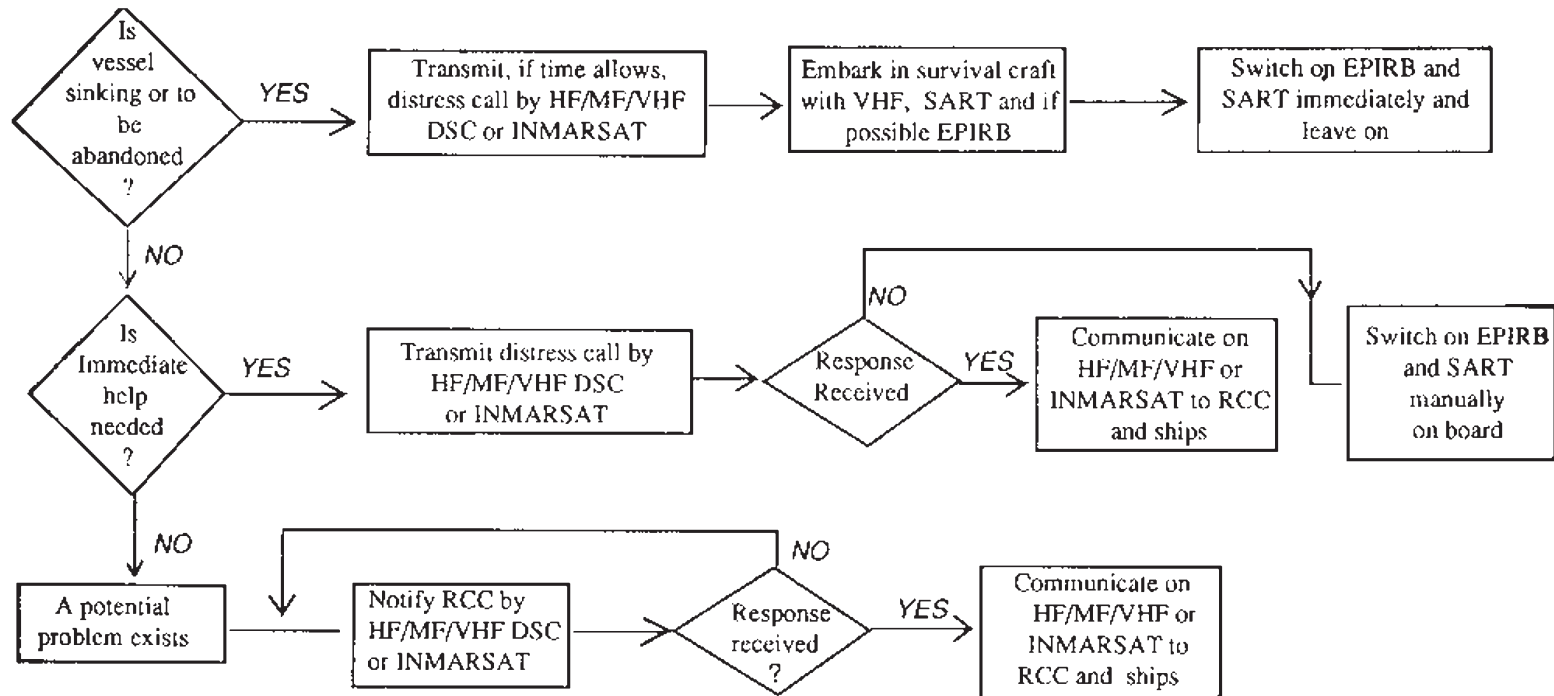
Is vessel sinking or to be abandoned ?

YES

Transmit, if time allows, distress call by HF/MF/VHF DSC or INMARSAT

Embark in survival craft with VHF, SART and if possible EPIRB

Switch on EPIRB and SART immediately and leave on

NO

Is Immediate help needed ?

YES

Transmit distress call by HF/MF/VHF DSC or INMARSAT

NO

Response Received

YES

Communicate on HF/MF/VHF or INMARSAT to RCC and ships

Switch on EPIRB and SART manually on board

NO

A potential problem exists

Notify RCC by HF/MF/VHF DSC or INMARSAT

NO

Response received ?

YES

Communicate on HF/MF/VHF or INMARSAT to RCC and ships